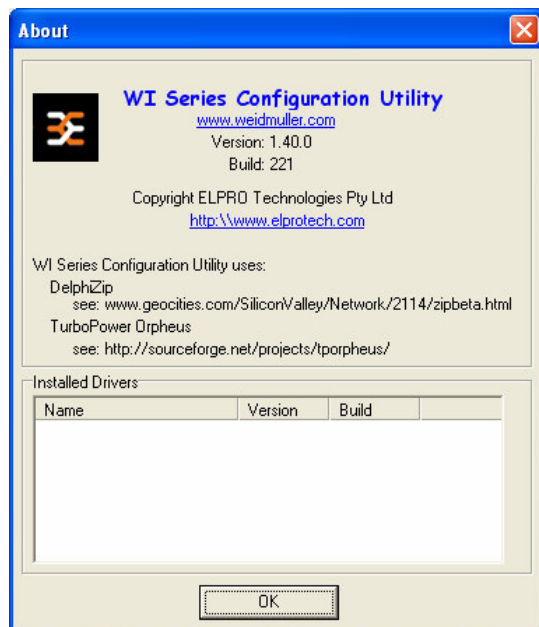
About

WI Series Configuration Utility
www.weidmuller.com
Version: 1.40.0
Build: 221

Copyright ELPRO Technologies Pty Ltd
http:\\www.elprotech.com

WI Series Configuration Utility uses:
DelphiZip
see: www.geocities.com/SiliconValley/Network/2114/zipbeta.html
TurboPower Orpheus
see: http://sourceforge.net/projects/tporpheus/

Installed Drivers

| Name | Version | Build |
|---|---|---|

OK